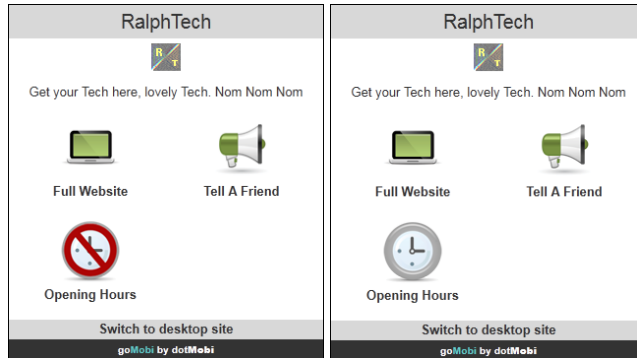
RalphTech

R T

Get your Tech here, lovely Tech. Nom Nom Nom

Full Website

Tell A Friend

Opening Hours

Switch to desktop site

goMobi by dotMobi

RalphTech

R T

Get your Tech here, lovely Tech. Nom Nom Nom

Full Website

Tell A Friend

Opening Hours

Switch to desktop site

goMobi by dotMobi